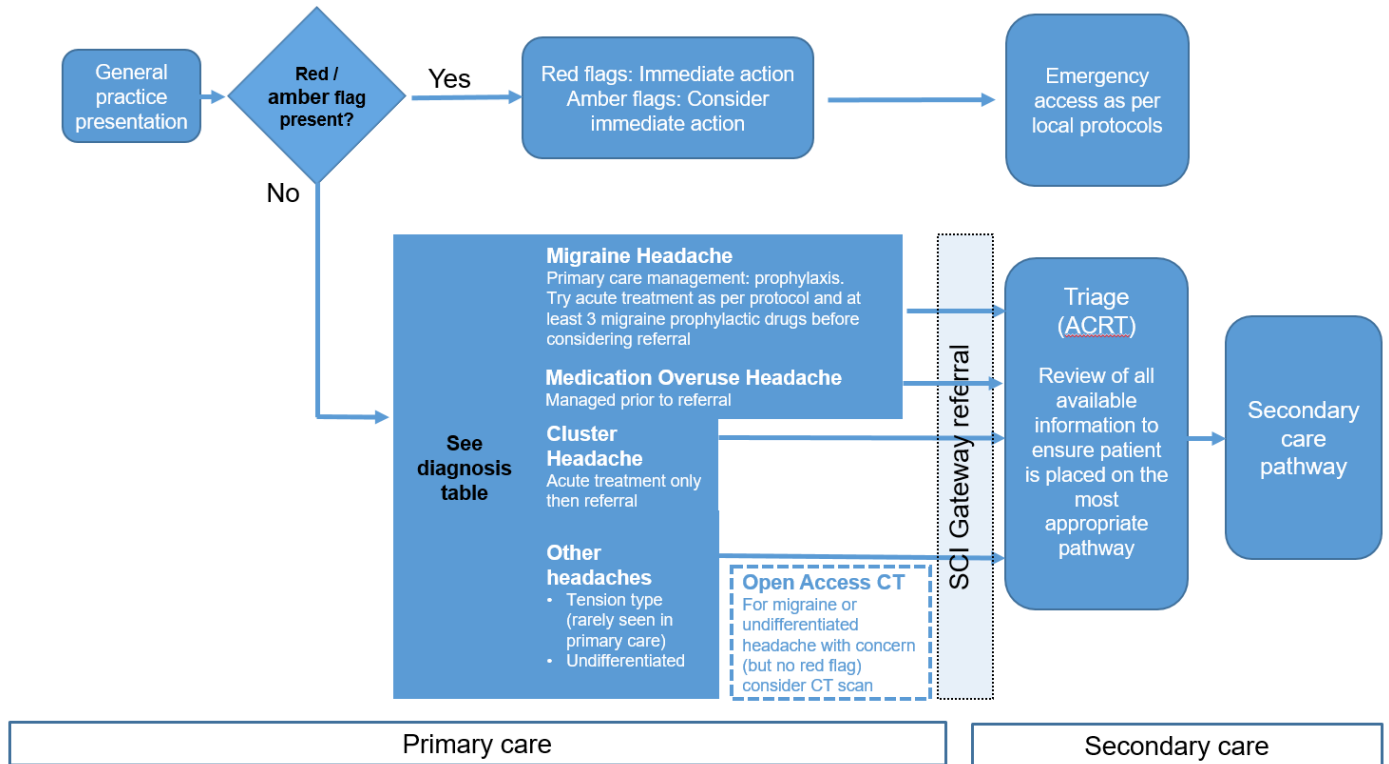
General practice presentation

Red / amber flag present?

Yes

Red flags: Immediate action
Amber flags: Consider immediate action

Emergency access as per local protocols

No

See diagnosis table

Migraine Headache
Primary care management: prophylaxis. Try acute treatment as per protocol and at least 3 migraine prophylactic drugs before considering referral

Medication Overuse Headache
Managed prior to referral

Cluster Headache
Acute treatment only then referral

Other headaches
• Tension type (rarely seen in primary care)
• Undifferentiated

Open Access CT
For migraine or undifferentiated headache with concern (but no red flag) consider CT scan

SCI Gateway referral

Triage (ACRT)

Review of all available information to ensure patient is placed on the most appropriate pathway

Secondary care pathway

Primary care

Secondary care